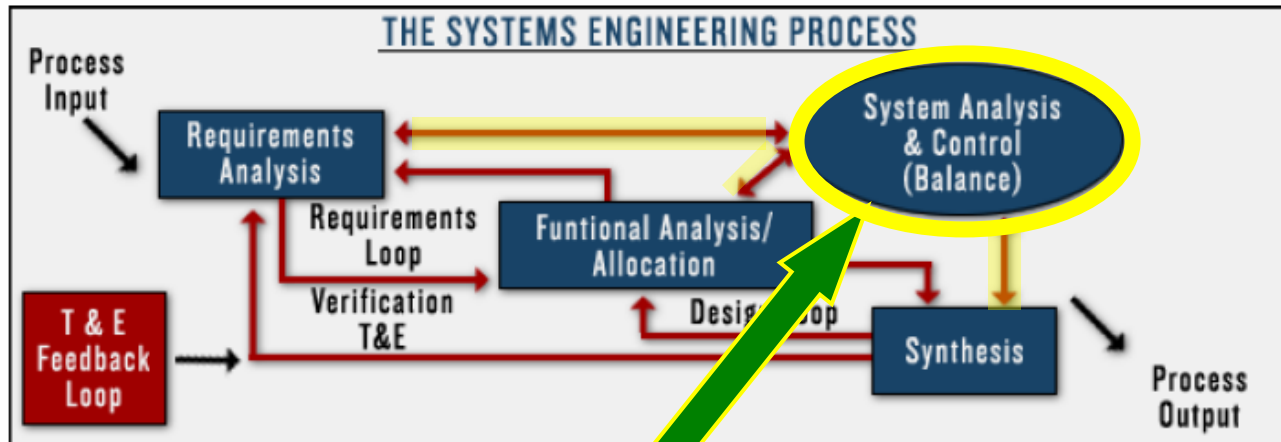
THE SYSTEMS ENGINEERING PROCESS

Process Input

Requirements Analysis

System Analysis & Control (Balance)

Requirements Loop

Funtional Analysis/ Allocation

T & E Feedback Loop

Verification T&E

Desig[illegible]oop

Synthesis

Process Output